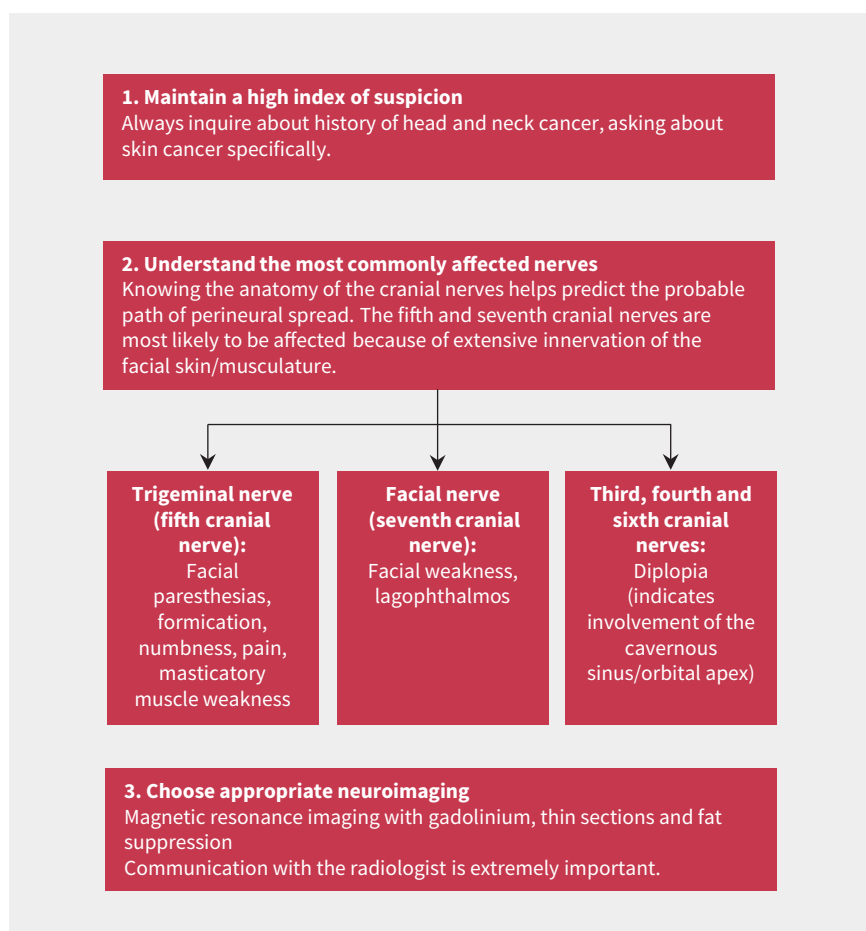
1. Maintain a high index of suspicion
Always inquire about history of head and neck cancer, asking about skin cancer specifically.

2. Understand the most commonly affected nerves
Knowing the anatomy of the cranial nerves helps predict the probable path of perineural spread. The fifth and seventh cranial nerves are most likely to be affected because of extensive innervation of the facial skin/musculature.

Trigeminal nerve (fifth cranial nerve):
Facial paresthesias, formication, numbness, pain, masticatory muscle weakness

Facial nerve (seventh cranial nerve):
Facial weakness, lagophthalmos

Third, fourth and sixth cranial nerves:
Diplopia (indicates involvement of the cavernous sinus/orbital apex)

3. Choose appropriate neuroimaging
Magnetic resonance imaging with gadolinium, thin sections and fat suppression
Communication with the radiologist is extremely important.